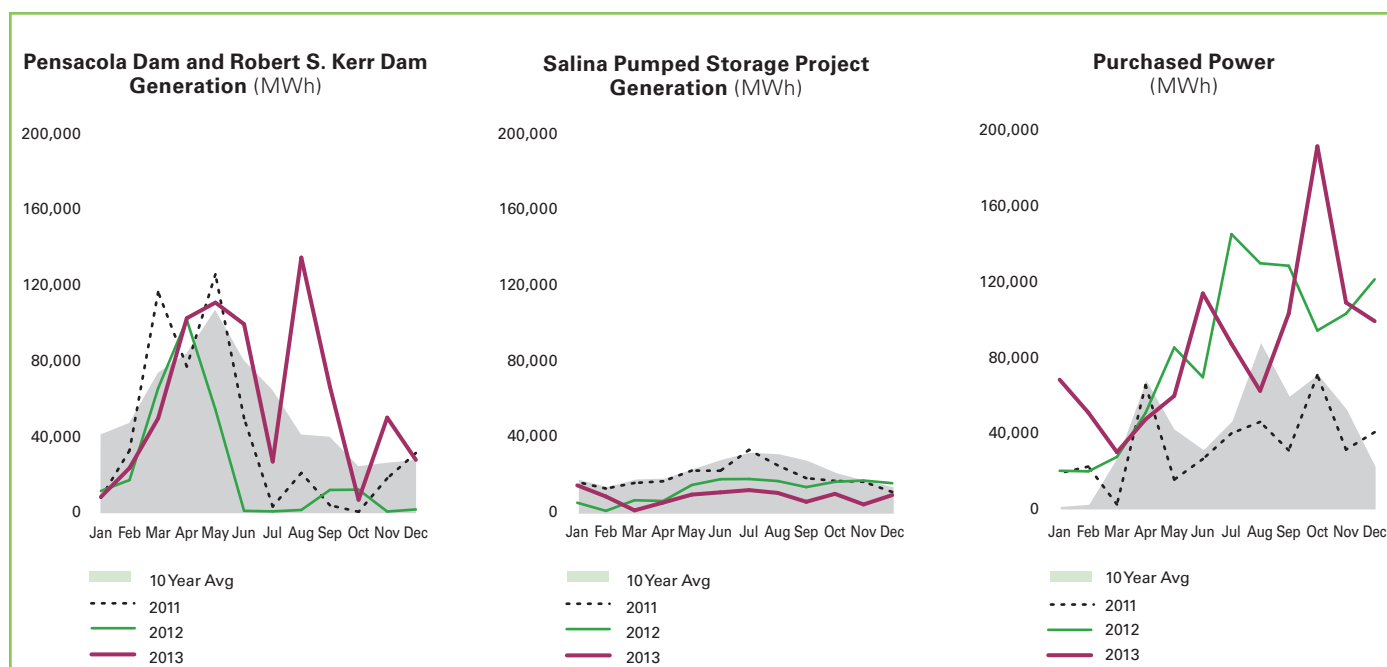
Pensacola Dam and Robert S. Kerr Dam Generation (MWh)

200,000
160,000
120,000
80,000
40,000
0

Jan Feb Mar Apr May Jun Jul Aug Sep Oct Nov Dec

10 Year Avg
2011
2012
2013

Salina Pumped Storage Project Generation (MWh)

200,000
160,000
120,000
80,000
40,000
0

Jan Feb Mar Apr May Jun Jul Aug Sep Oct Nov Dec

10 Year Avg
2011
2012
2013

Purchased Power (MWh)

200,000
160,000
120,000
80,000
40,000
0

Jan Feb Mar Apr May Jun Jul Aug Sep Oct Nov Dec

10 Year Avg
2011
2012
2013